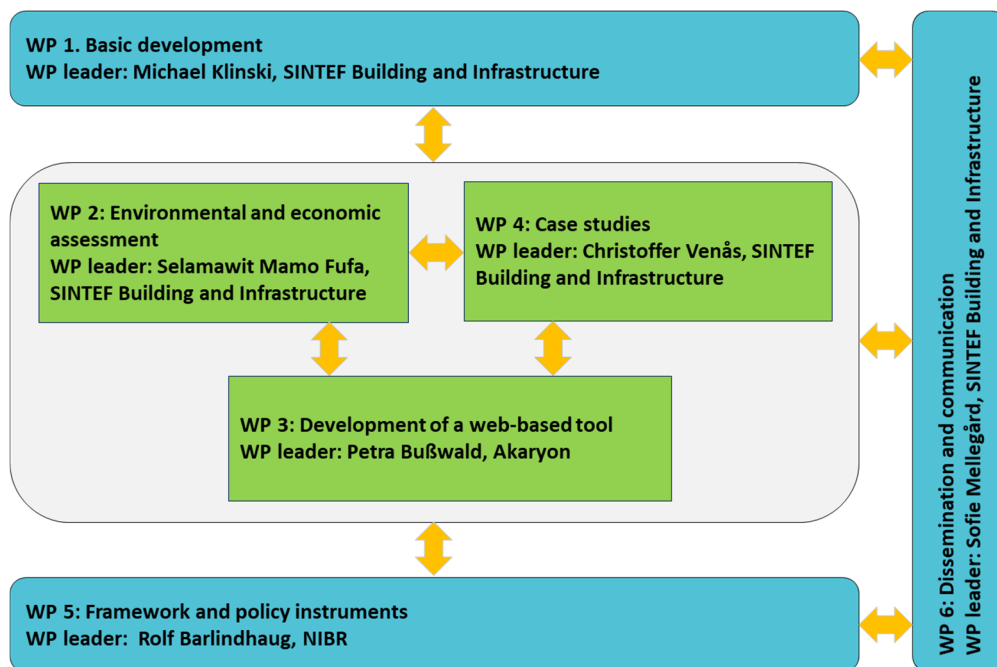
WP 1. Basic development
WP leader: Michael Klinski, SINTEF Building and Infrastructure

WP 2: Environmental and economic assessment
WP leader: Selamawit Mamo Fufa, SINTEF Building and Infrastructure

WP 4: Case studies
WP leader: Christoffer Venås, SINTEF Building and Infrastructure

WP 3: Development of a web-based tool
WP leader: Petra Bußwald, Akaryon

WP 5: Framework and policy instruments
WP leader: Rolf Barlindhaug, NIBR

WP 6: Dissemination and communication
WP leader: Sofie Mellegård, SINTEF Building and Infrastructure